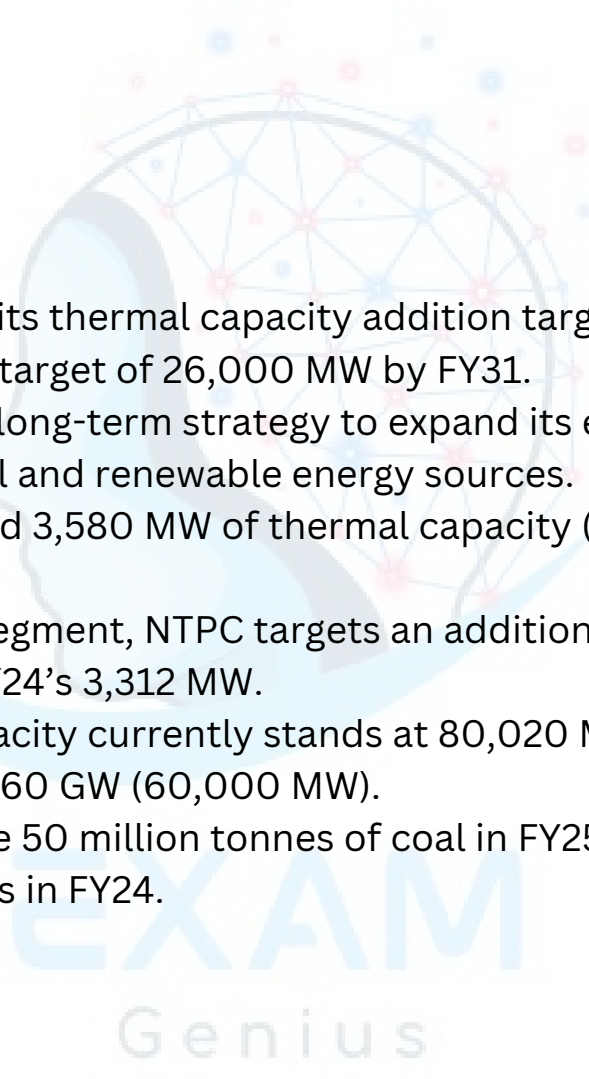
its thermal capacity addition targ
target of 26,000 MW by FY31.
long-term strategy to expand its e
l and renewable energy sources.
d 3,580 MW of thermal capacity (

egment, NTPC targets an addition
'24's 3,312 MW.
acity currently stands at 80,020 M
60 GW (60,000 MW).
e 50 million tonnes of coal in FY25
s in FY24.

EXAM
Genius